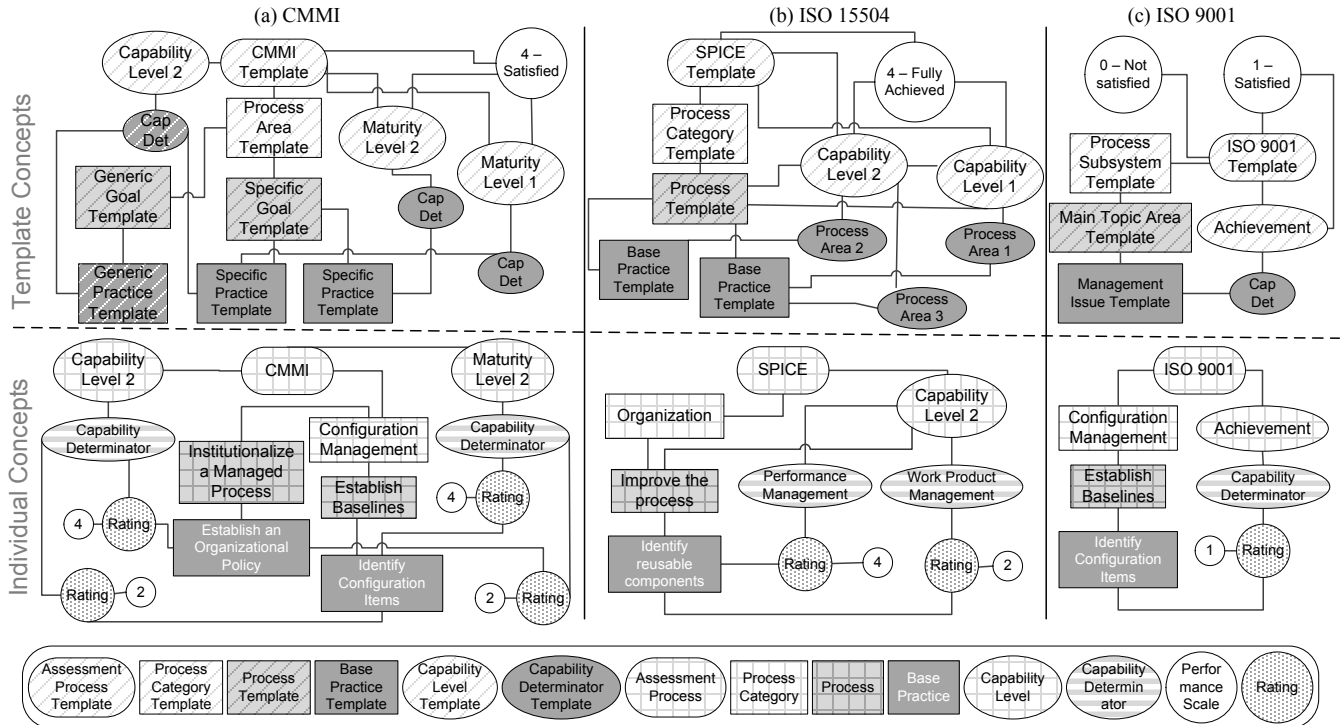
(a) CMMI

(b) ISO 15504

(c) ISO 9001

Template Concepts

Capability Level 2

CMMI Template

4 – Satisfied

Cap Det

Process Area Template

Maturity Level 2

Maturity Level 1

Generic Goal Template

Specific Goal Template

Cap Det

Generic Practice Template

Specific Practice Template

Specific Practice Template

Cap Det

SPICE Template

4 – Fully Achieved

Process Category Template

Capability Level 2

Capability Level 1

Process Template

Base Practice Template

Process Area 2

Process Area 1

Base Practice Template

Process Area 3

0 – Not satisfied

1 – Satisfied

Process Subsystem Template

ISO 9001 Template

Main Topic Area Template

Achievement

Management Issue Template

Cap Det

Individual Concepts

Capability Level 2

CMMI

Maturity Level 2

Capability Determinator

Configuration Management

Capability Determinator

Institutionalize a Managed Process

Establish Baselines

4

Rating

4

Rating

Establish an Organizational Policy

Identify Configuration Items

Rating

2

2

Rating

SPICE

Organization

Capability Level 2

Improve the process

Performance Management

Work Product Management

Identify reusable components

Rating

4

Rating

2

ISO 9001

Configuration Management

Achievement

Establish Baselines

Capability Determinator

Identify Configuration Items

1

Rating

Assessment Process Template

Process Category Template

Process Template

Base Practice Template

Capability Level Template

Capability Determinator Template

Assessment Process

Process Category

Process

Base Practice

Capability Level

Capability Determinator

Performance Scale

Rating